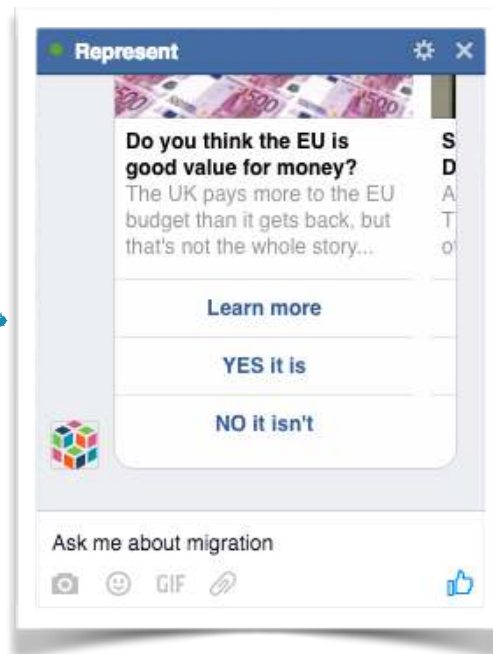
Represent

Do you think the EU is good value for money?
The UK pays more to the EU budget than it gets back, but that's not the whole story...

Learn more

YES it is

NO it isn't

S
D
A
T
o

Ask me about migration

GIF